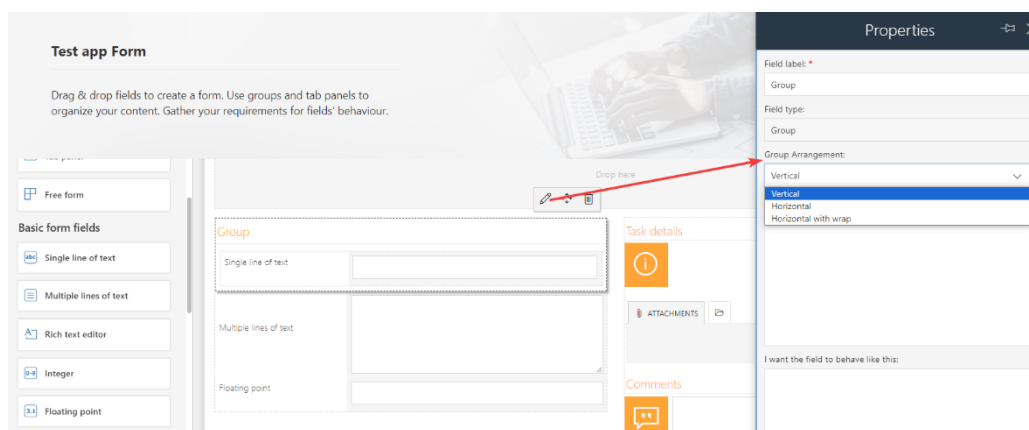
Test app Form

Drag & drop fields to create a form. Use groups and tab panels to organize your content. Gather your requirements for fields' behaviour.

Free form

Basic form fields

Single line of text

Multiple lines of text

Rich text editor

Integer

Floating point

Drop here

Group

Single line of text

Multiple lines of text

Floating point

Task details

ATTACHMENTS

Comments

Properties

Field label: *

Group

Field type:

Group

Group Arrangement:

Vertical

Vertical

Horizontal

Horizontal with wrap

I want the field to behave like this: